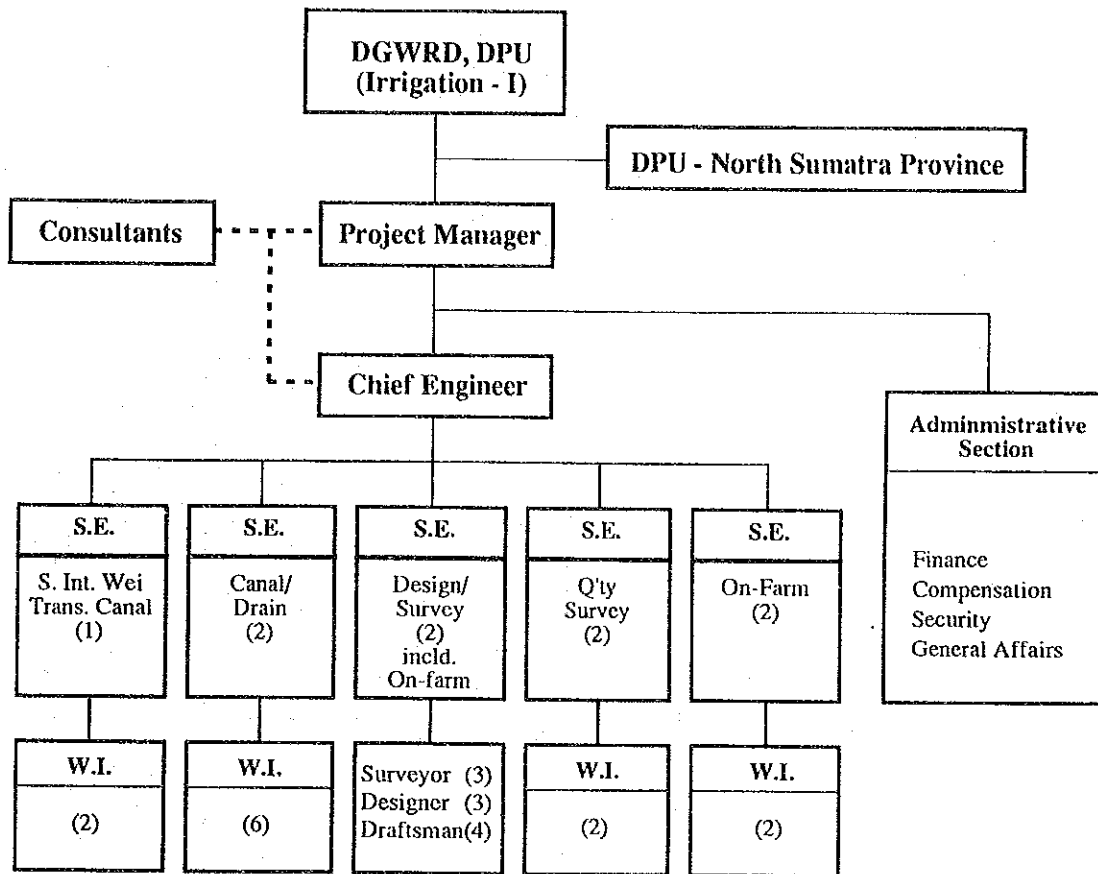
DGWRD, DPU
(Irrigation - I)

DPU - North Sumatra Province

Consultants

Project Manager

Chief Engineer

Adminmistrative Section

Finance
Compensation
Security
General Affairs

S.E.
S. Int. Wei Trans. Canal (1)

S.E.
Canal/ Drain (2)

S.E.
Design/ Survey (2) incld. On-farm

S.E.
Q'ty Survey (2)

S.E.
On-Farm (2)

W.I.
(2)

W.I.
(6)

Surveyor (3)
Designer (3)
Draftsman(4)

W.I.
(2)

W.I.
(2)